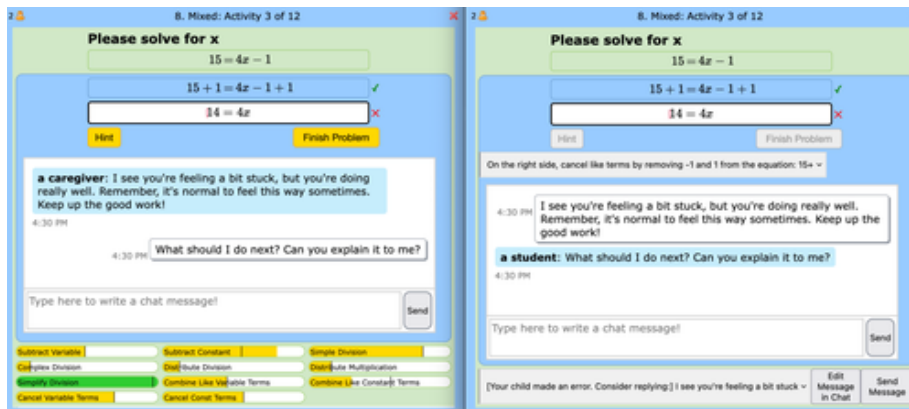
2 8. Mixed: Activity 3 of 12

Please solve for x

$15 = 4x - 1$

$15 + 1 = 4x - 1 + 1$ ✓

$14 = 4x$ ×

Hint

Finish Problem

a caregiver: I see you're feeling a bit stuck, but you're doing really well. Remember, it's normal to feel this way sometimes. Keep up the good work!

4:30 PM

4:30 PM What should I do next? Can you explain it to me?

Type here to write a chat message!

Send

Subtract Variable

Subtract Constant

Simple Division

Complex Division

Distribute Division

Distribute Multiplication

Simplify Division

Combine Like Variable Terms

Combine Like Constant Terms

Cancel Variable Terms

Cancel Const Terms

2 8. Mixed: Activity 3 of 12

Please solve for x

$15 = 4x - 1$

$15 + 1 = 4x - 1 + 1$ ✓

$14 = 4x$ ×

Hint

Finish Problem

On the right side, cancel like terms by removing -1 and 1 from the equation: 15+

4:30 PM I see you're feeling a bit stuck, but you're doing really well. Remember, it's normal to feel this way sometimes. Keep up the good work!

a student: What should I do next? Can you explain it to me?

4:30 PM

Type here to write a chat message!

Send

[Your child made an error. Consider replying:] I see you're feeling a bit stuck

Edit Message in Chat

Send Message